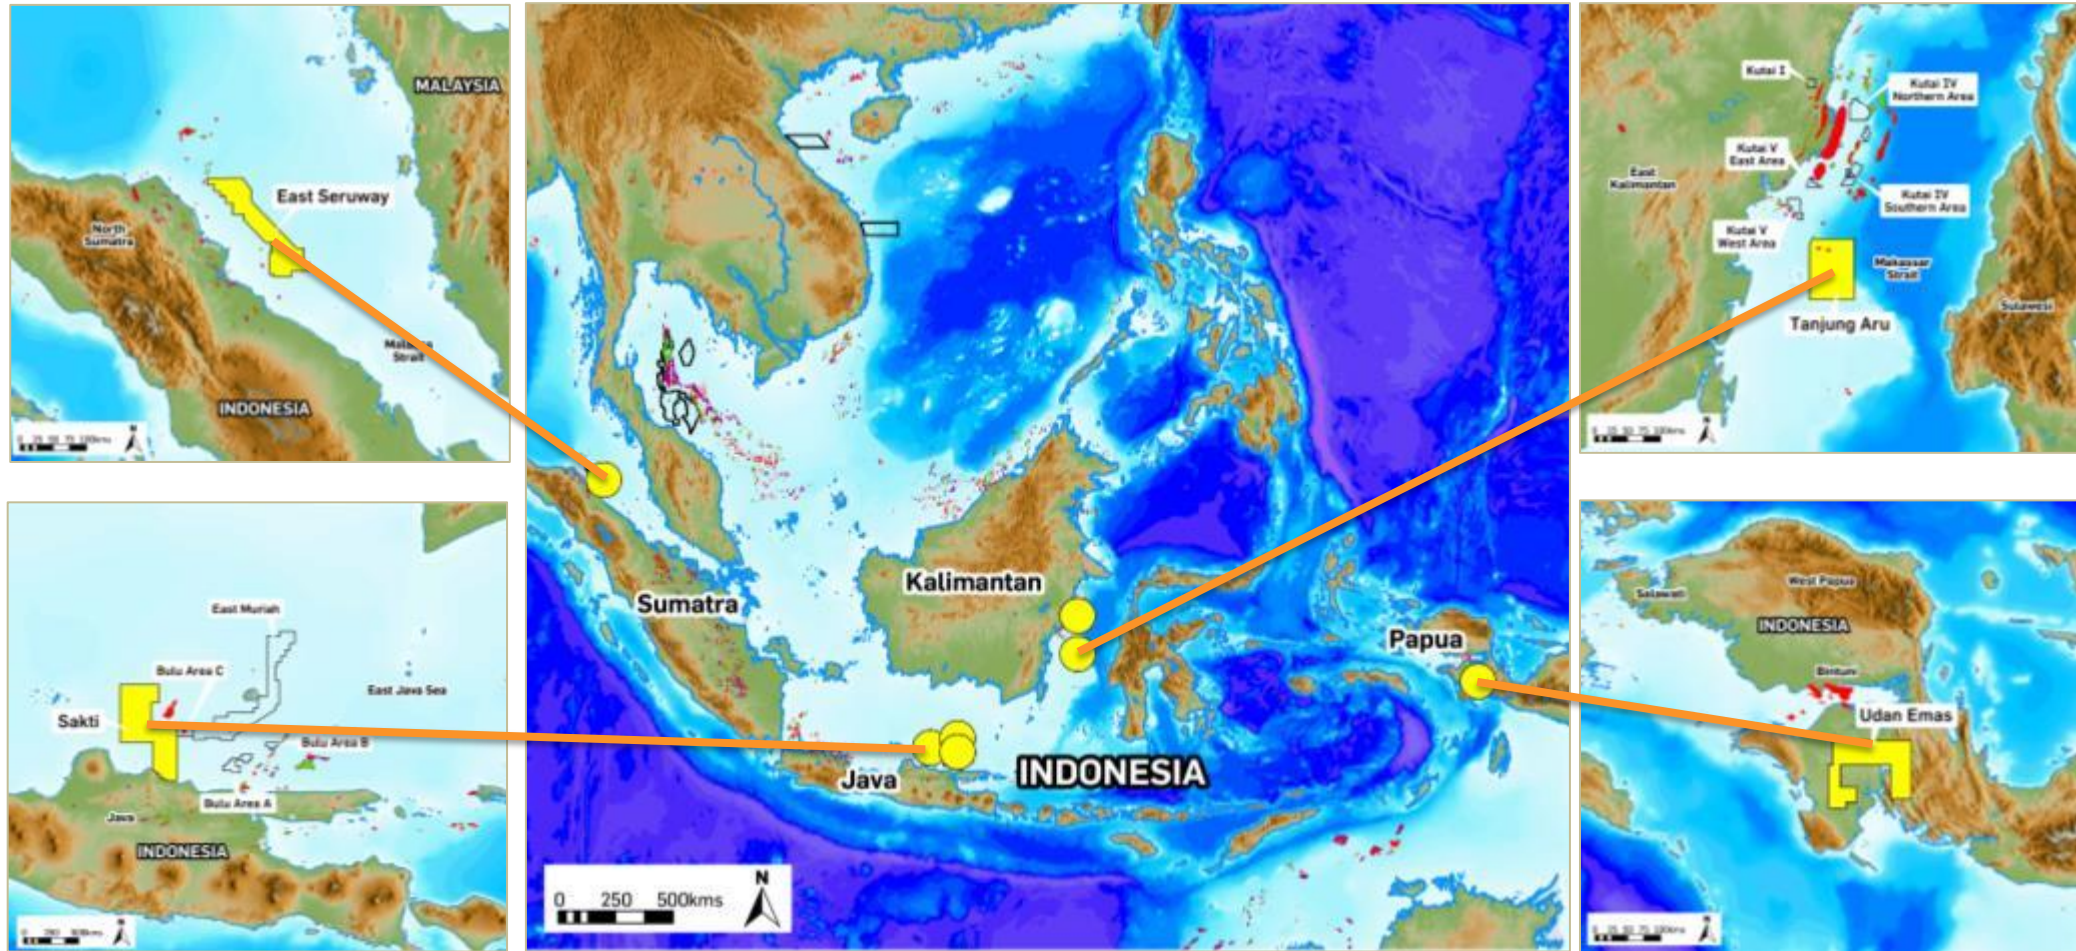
MALAYSIA
East Seruway
North Sumatra
Malacca Strait
INDONESIA
0 25 50 75 100kms

Kutai I
Kutai IV Northern Area
Kutai V East Area
East Kalimantan
Kutai IV Southern Area
Kutai V West Area
Makassar Strait
Tanjung Aru
Sulawesi
0 25 50 75 100kms

Kalimantan
Sumatra
Papua
Java
INDONESIA
0 250 500kms
N

East Muriah
Bulu Area C
East Java Sea
Sakti
Bulu Area B
Bulu Area A
Java
INDONESIA
0 250 500kms

Salawati
West Papua
INDONESIA
Bintuni
Udan Emas
0 25 50 75 100kms